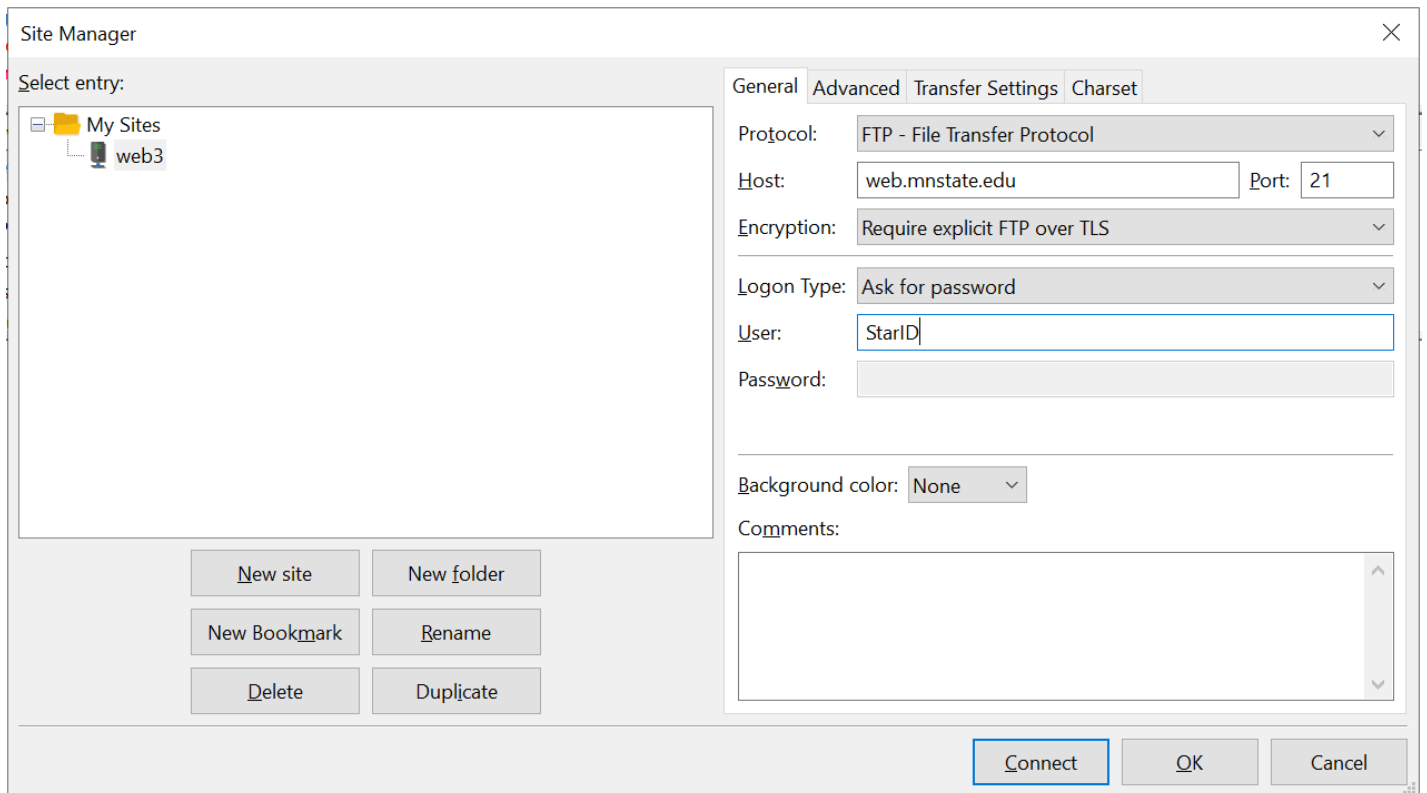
Site Manager

Select entry:

My Sites
web3

New site
New folder
New Bookmark
Rename
Delete
Duplicate

General | Advanced | Transfer Settings | Charset

Protocol: FTP - File Transfer Protocol
Host: web.mnstate.edu
Port: 21
Encryption: Require explicit FTP over TLS
Logon Type: Ask for password
User: StarID
Password:

Background color: None
Comments:

Connect
OK
Cancel